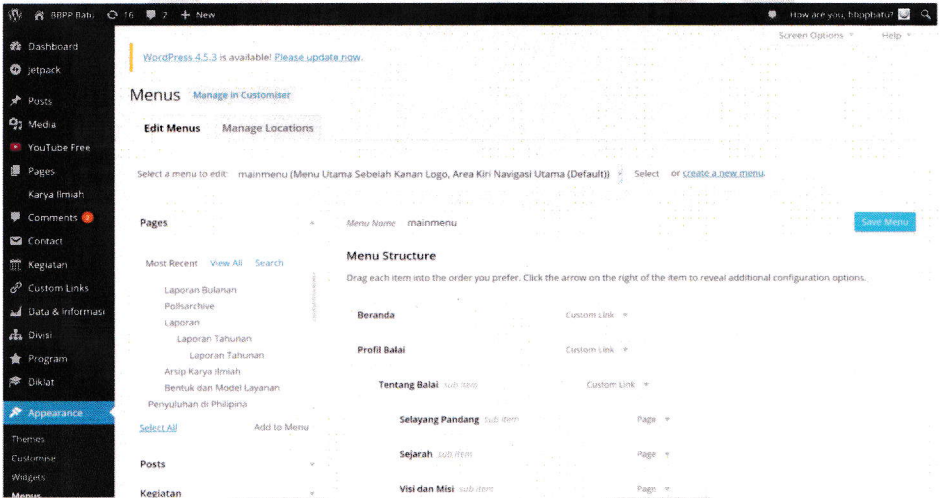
BBPP Batu 16 2 + New How are you, bbppbatu?

Dashboard
Jetpack
Posts
Media
YouTube Free
Pages
Karya Ilmiah
Comments 2
Contact
Kegiatan
Custom Links
Data & Informasi
Divisi
Program
Diklat
Appearance
Themes
Customise
Widgets
Menus

Screen Options ▾ Help ▾

WordPress 4.5.3 is available! Please update now.

Menus Manage in Customiser

Edit Menus Manage Locations

Select a menu to edit: mainmenu (Menu Utama Sebelah Kanan Logo, Area Kiri Navigasi Utama (Default)) Select or create a new menu.

Pages

Most Recent View All Search

Laporan Bulanan
Pollsarchive
Laporan
Laporan Tahunan
Laporan Tahunan
Arsip Karya Ilmiah
Bentuk dan Model Layanan
Penyuluhan di Philipina

Select All Add to Menu

Posts

Kegiatan

Menu Name mainmenu

Save Menu

Menu Structure

Drag each item into the order you prefer. Click the arrow on the right of the item to reveal additional configuration options.

Beranda Custom Link ▾

Profil Balai Custom Link ▾

Tentang Balai sub item Custom Link ▾

Selayang Pandang sub item Page ▾

Sejarah sub item Page ▾

Visi dan Misi sub item Page ▾